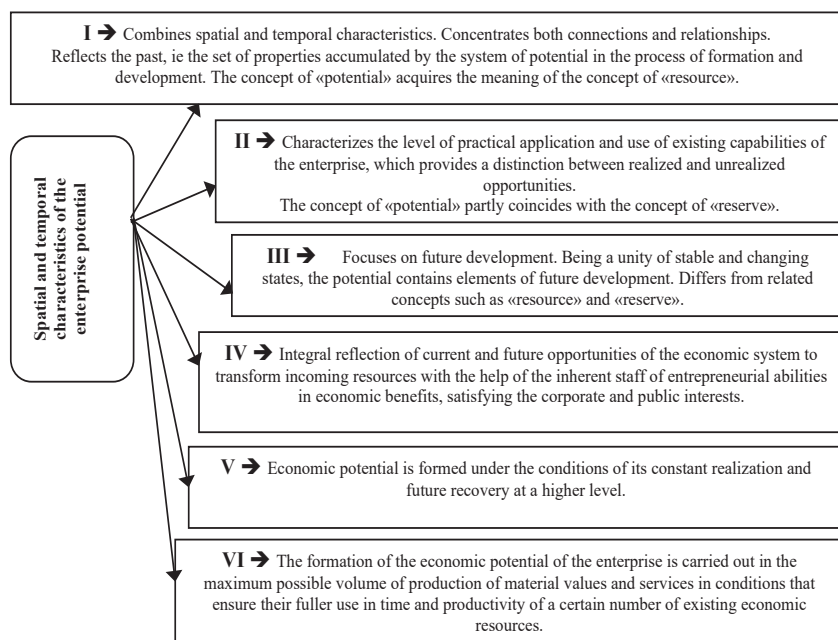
Spatial and temporal characteristics of the enterprise potential

I ➔ Combines spatial and temporal characteristics. Concentrates both connections and relationships. Reflects the past, ie the set of properties accumulated by the system of potential in the process of formation and development. The concept of «potential» acquires the meaning of the concept of «resource».

II ➔ Characterizes the level of practical application and use of existing capabilities of the enterprise, which provides a distinction between realized and unrealized opportunities.
The concept of «potential» partly coincides with the concept of «reserve».

III ➔ Focuses on future development. Being a unity of stable and changing states, the potential contains elements of future development. Differs from related concepts such as «resource» and «reserve».

IV ➔ Integral reflection of current and future opportunities of the economic system to transform incoming resources with the help of the inherent staff of entrepreneurial abilities in economic benefits, satisfying the corporate and public interests.

V ➔ Economic potential is formed under the conditions of its constant realization and future recovery at a higher level.

VI ➔ The formation of the economic potential of the enterprise is carried out in the maximum possible volume of production of material values and services in conditions that ensure their fuller use in time and productivity of a certain number of existing economic resources.